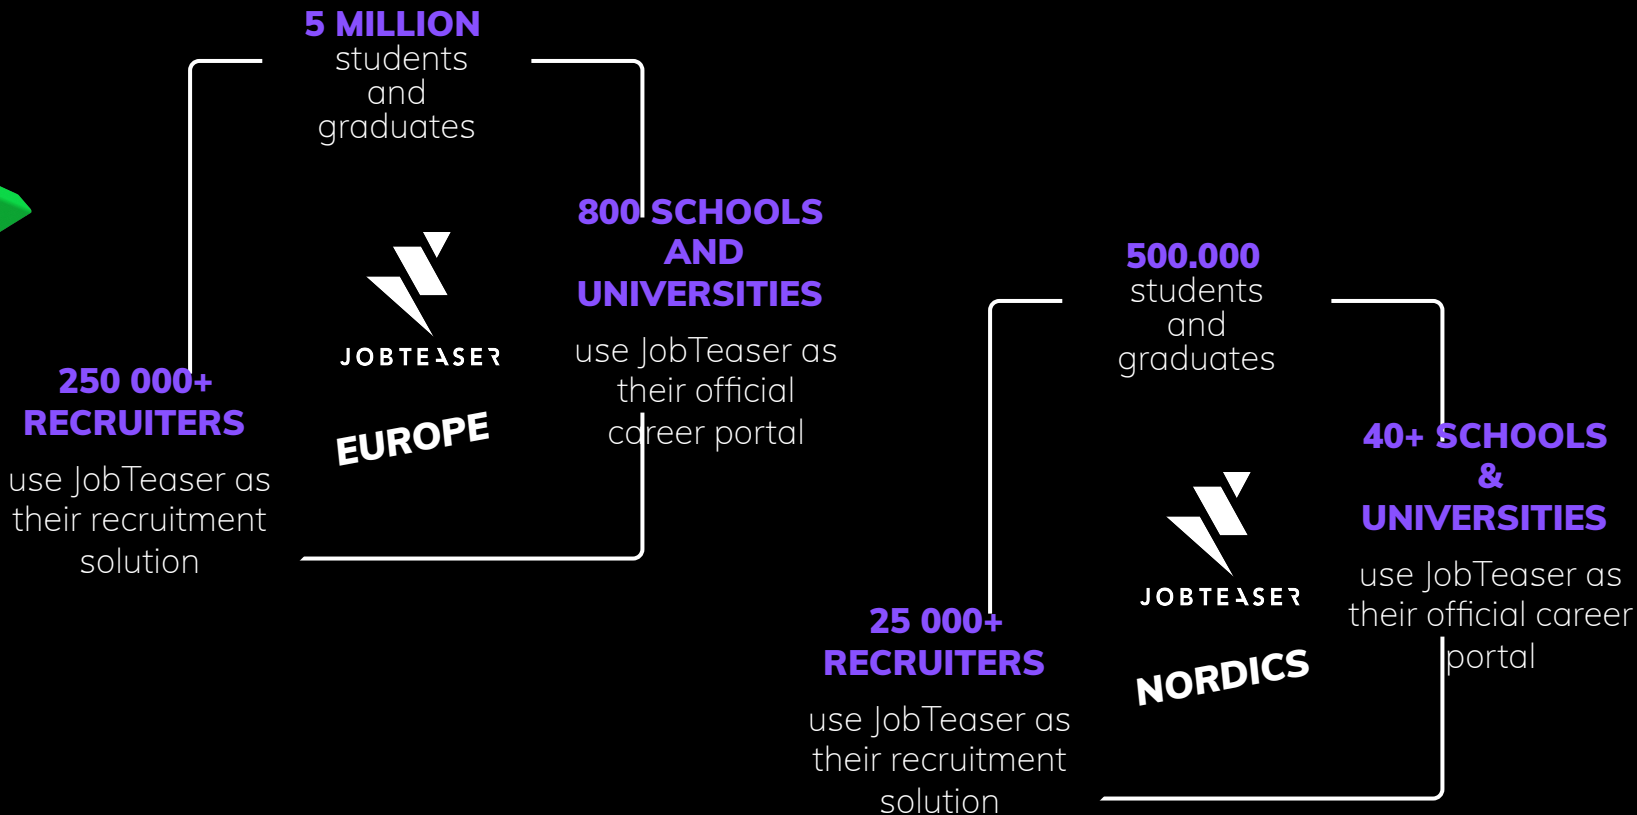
5 MILLION
students and graduates

800 SCHOOLS AND UNIVERSITIES
use JobTeaser as their official career portal

JOBTEASER
EUROPE

250 000+ RECRUITERS
use JobTeaser as their recruitment solution

500.000
students and graduates

40+ SCHOOLS & UNIVERSITIES
use JobTeaser as their official career portal

JOBTEASER
NORDICS

25 000+ RECRUITERS
use JobTeaser as their recruitment solution